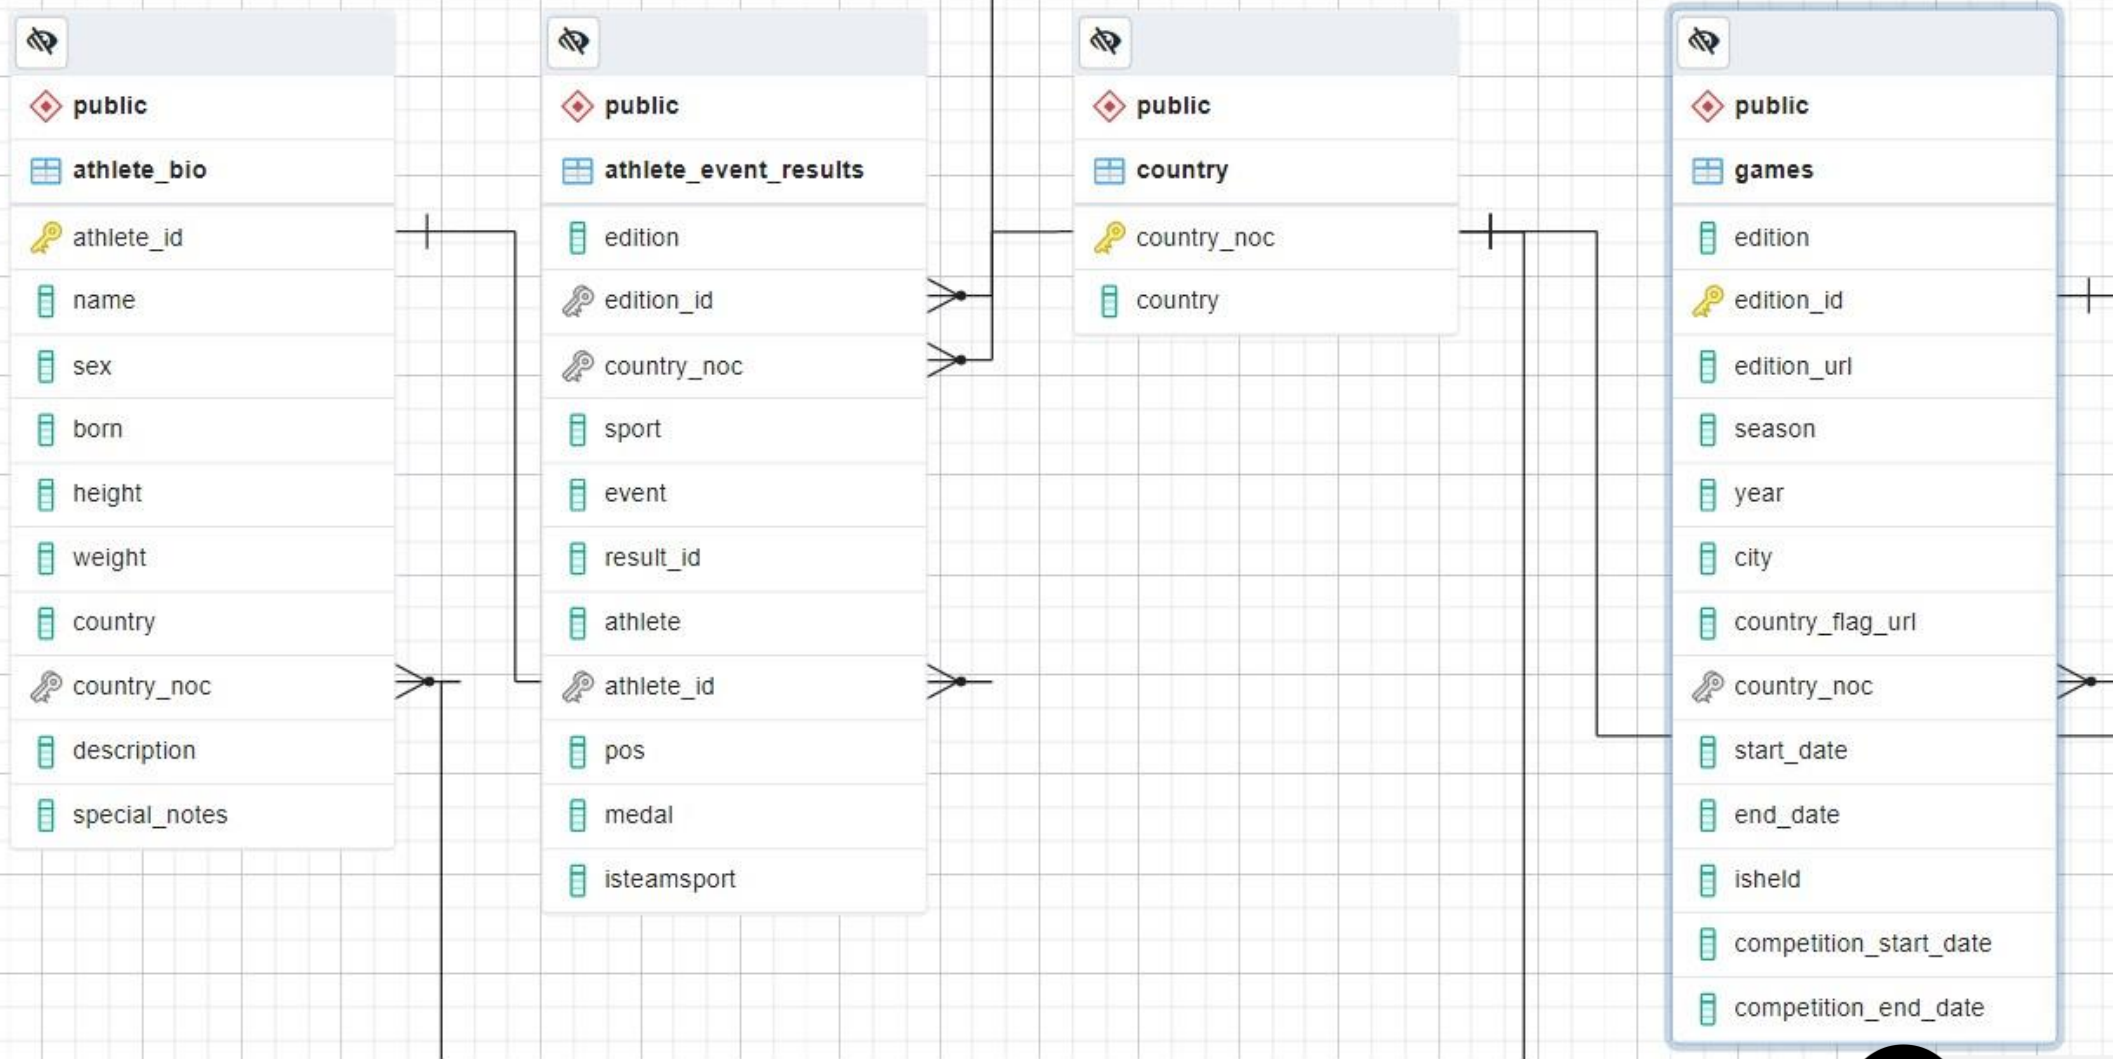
public
athlete_bio
athlete_id
name
sex
born
height
weight
country
country_noc
description
special_notes

public
athlete_event_results
edition
edition_id
country_noc
sport
event
result_id
athlete
athlete_id
pos
medal
isteamsport

public
country
country_noc
country

public
games
edition
edition_id
edition_url
season
year
city
country_flag_url
country_noc
start_date
end_date
isheld
competition_start_date
competition_end_date